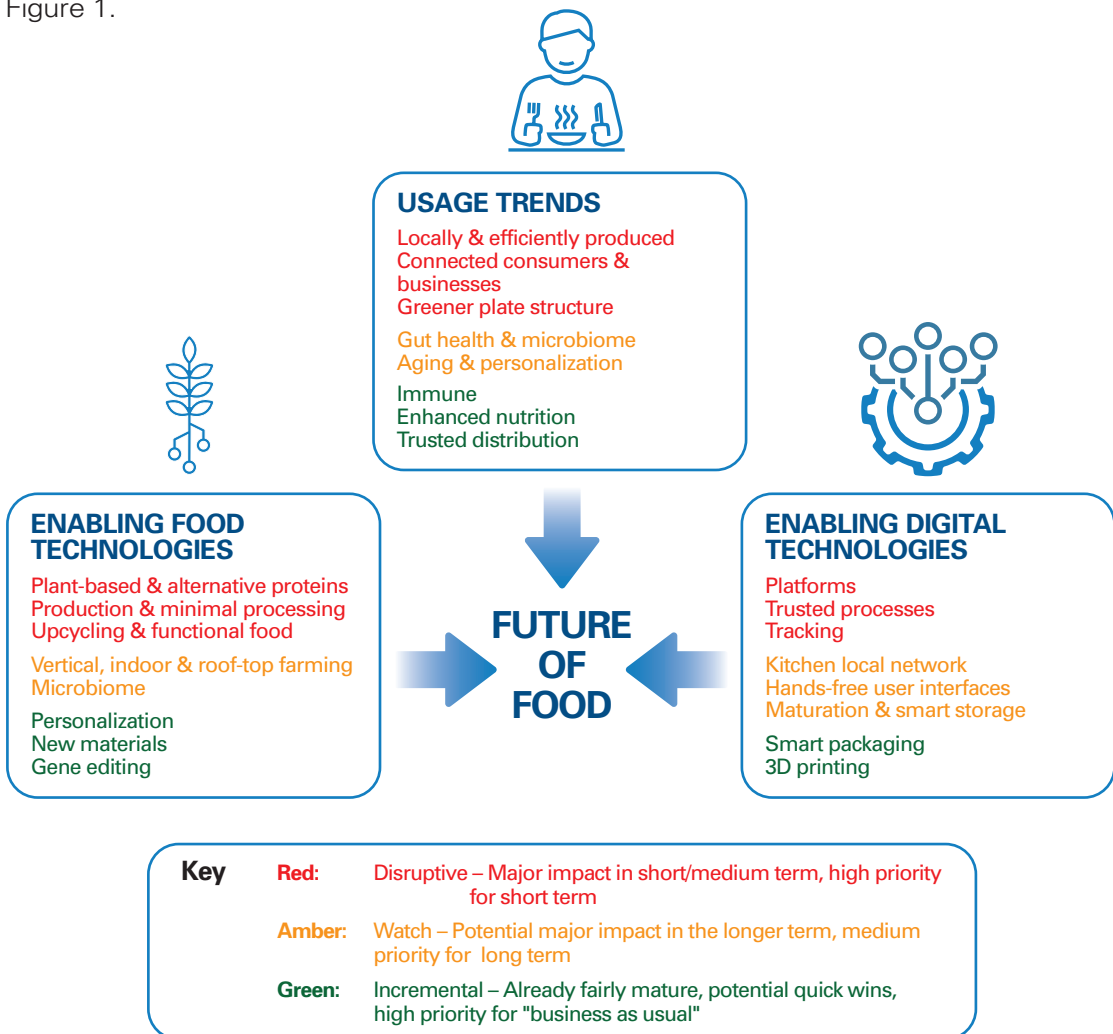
Figure 1.

USAGE TRENDS

Locally & efficiently produced
Connected consumers & businesses
Greener plate structure

Gut health & microbiome
Aging & personalization

Immune
Enhanced nutrition
Trusted distribution

ENABLING FOOD TECHNOLOGIES

Plant-based & alternative proteins
Production & minimal processing
Upcycling & functional food

Vertical, indoor & roof-top farming
Microbiome

Personalization
New materials
Gene editing

FUTURE OF FOOD

ENABLING DIGITAL TECHNOLOGIES

Platforms
Trusted processes
Tracking

Kitchen local network
Hands-free user interfaces
Maturation & smart storage

Smart packaging
3D printing

Key

Red: Disruptive – Major impact in short/medium term, high priority for short term

Amber: Watch – Potential major impact in the longer term, medium priority for long term

Green: Incremental – Already fairly mature, potential quick wins, high priority for "business as usual"